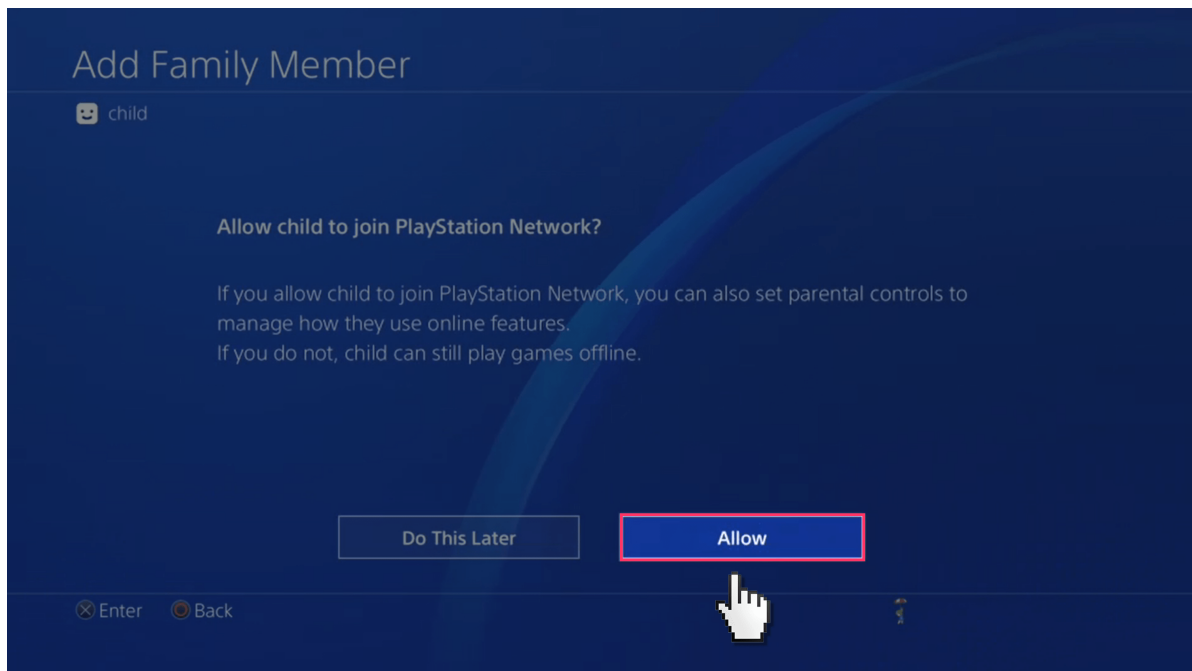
Add Family Member

child

Allow child to join PlayStation Network?

If you allow child to join PlayStation Network, you can also set parental controls to manage how they use online features.
If you do not, child can still play games offline.

Do This Later

Allow

Enter Back